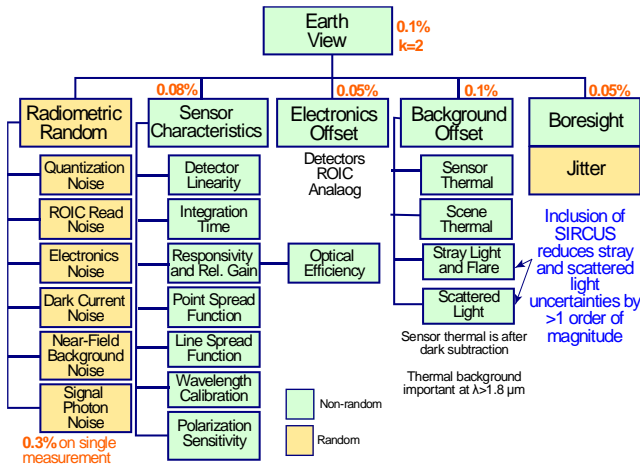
Earth View

0.1%
k=2

0.08%

0.05%

0.1%

0.05%

Radiometric Random

Quantization Noise

ROIC Read Noise

Electronics Noise

Dark Current Noise

Near-Field Background Noise

Signal Photon Noise

0.3% on single measurement

Sensor Characteristics

Detector Linearity

Integration Time

Responsivity and Rel. Gain

Point Spread Function

Line Spread Function

Wavelength Calibration

Polarization Sensitivity

Optical Efficiency

Electronics Offset

Detectors
ROIC
Analaog

Background Offset

Sensor Thermal

Scene Thermal

Stray Light and Flare

Scattered Light

Sensor thermal is after dark subtraction

Thermal background important at λ>1.8 μm

Boresight

Jitter

Inclusion of SIRCUS reduces stray and scattered light uncertainties by >1 order of magnitude

Non-random

Random